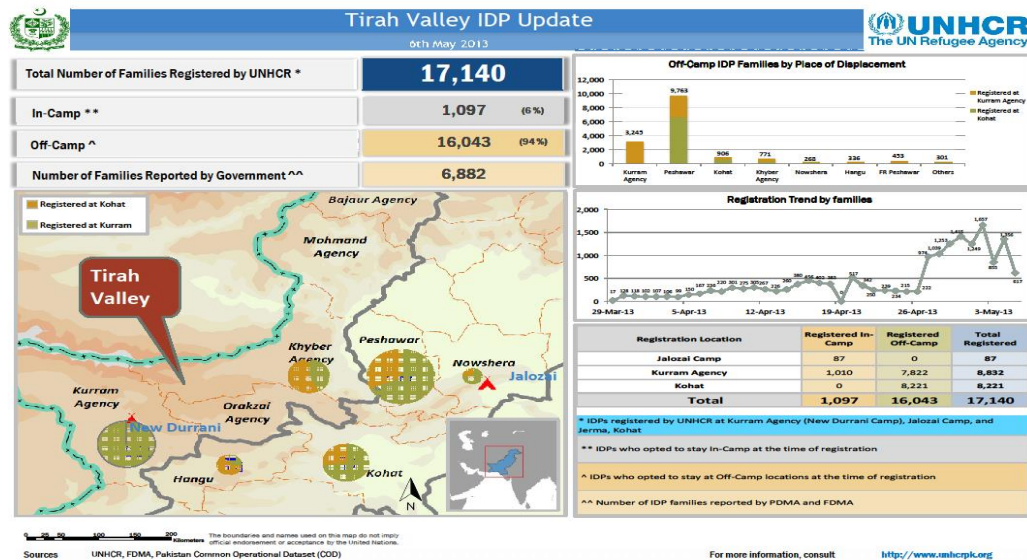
Tirah Valley IDP Update
6th May 2013

UNHCR
The UN Refugee Agency

Total Number of Families Registered by UNHCR * 17,140
In-Camp ** 1,097 (6%)
Off-Camp ^ 16,043 (94%)
Number of Families Reported by Government ^^ 6,882

Off-Camp IDP Families by Place of Displacement
12,000
10,000
8,000
6,000
4,000
2,000
0
3,245 Kurram Agency
9,763 Peshawar
906 Kohat
771 Khyber Agency
268 Nowshera
336 Hangu
453 FR Peshawar
301 Others
Registered at Kurram Agency
Registered at Kohat

Registration Trend by families
2,000
1,500
1,000
500
0
29-Mar-13 5-Apr-13 12-Apr-13 19-Apr-13 26-Apr-13 3-May-13

Registered at Kohat
Registered at Kurram
Bajaur Agency
Mohmand Agency
Tirah Valley
Khyber Agency
Peshawar
Nowshera
Jalozai
Kurram Agency
New Durrani
Orakzai Agency
Hangu
Kohat
N

| Registration Location | Registered In-Camp | Registered Off-Camp | Total Registered |
|---|---|---|---|
| Jalozai Camp | 87 | 0 | 87 |
| Kurram Agency | 1,010 | 7,822 | 8,832 |
| Kohat | 0 | 8,221 | 8,221 |
| Total | 1,097 | 16,043 | 17,140 |

* IDPs registered by UNHCR at Kurram Agency (New Durrani Camp), Jalozai Camp, and Jerma, Kohat
** IDPs who opted to stay in-Camp at the time of registration
^ IDPs who opted to stay at Off-Camp locations at the time of registration
^^ Number of IDP families reported by PDMA and FDMA

0 25 50 100 150 200 Kilometers
The boundaries and names used on this map do not imply official endorsement or acceptance by the United Nations.
Sources UNHCR, FDMA, Pakistan Common Operational Dataset (COD)
For more information, consult http://www.unhcrpk.org